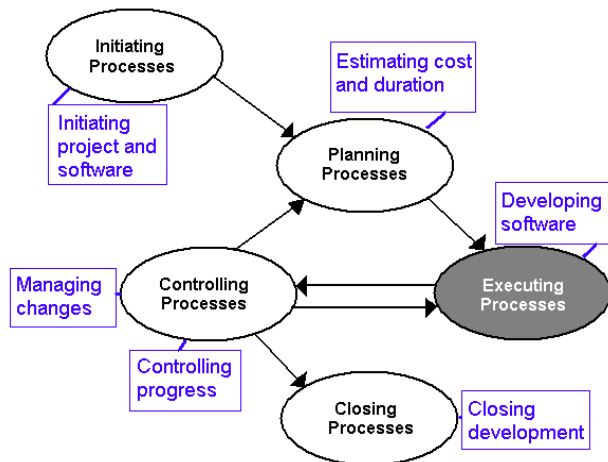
Initiating Processes

Initiating project and software

Estimating cost and duration

Planning Processes

Developing software

Managing changes

Controlling Processes

Executing Processes

Controlling progress

Closing Processes

Closing development